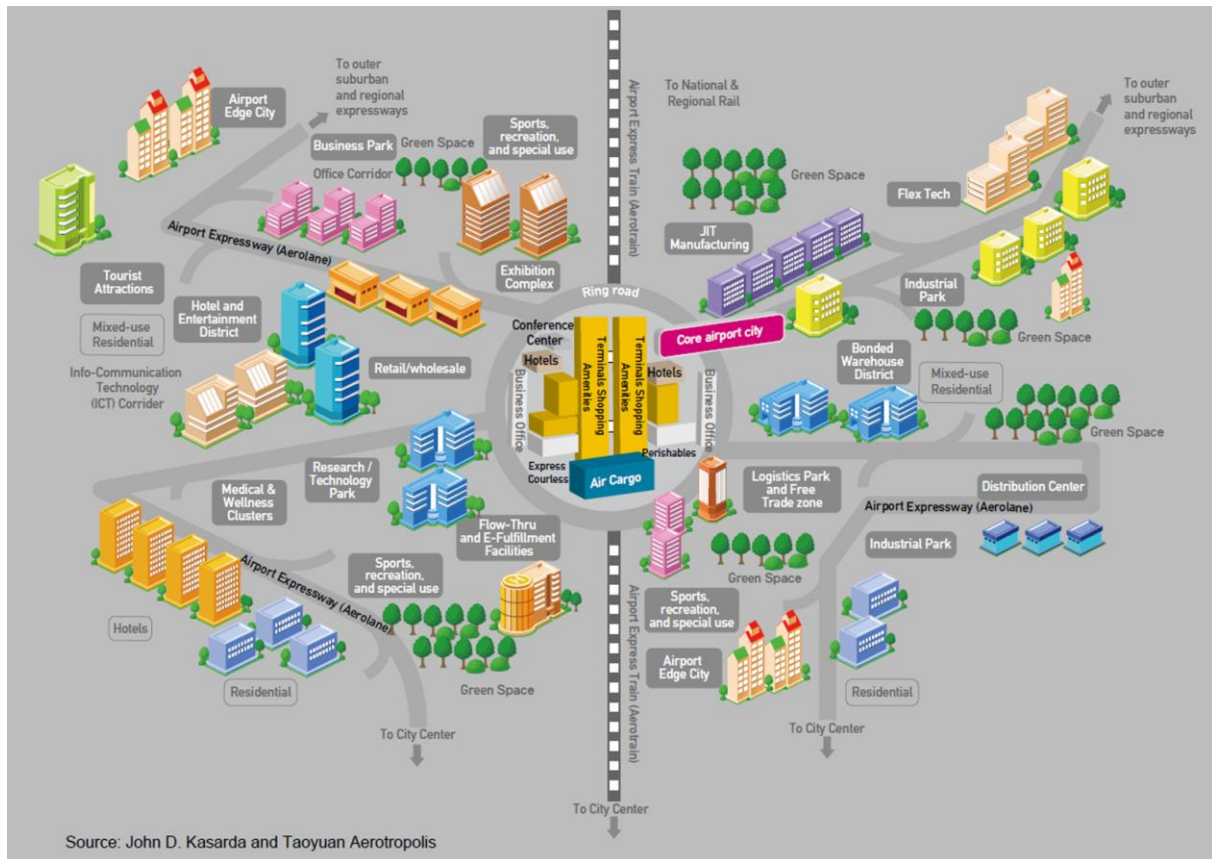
Airport Edge City

To outer suburban and regional expressways

Business Park

Green Space

Sports, recreation, and special use

Office Corridor

Airport Express Train (Aerotrain)

To National & Regional Rail

Green Space

To outer suburban and regional expressways

Flex Tech

JIT Manufacturing

Airport Expressway (Aerolane)

Tourist Attractions

Exhibition Complex

Ring road

Industrial Park

Hotel and Entertainment District

Mixed-use Residential

Conference Center

Hotels

Terminals Shopping Amenities

Terminals Shopping Amenities

Core airport city

Green Space

Info-Communication Technology (ICT) Corridor

Retail/wholesale

Hotels

Business Office

Business Office

Bonded Warehouse District

Mixed-use Residential

Green Space

Express Courless

Perishables

Air Cargo

Research / Technology Park

Medical & Wellness Clusters

Logistics Park and Free Trade zone

Distribution Center

Airport Expressway (Aerolane)

Flow-Thru and E-Fulfillment Facilities

Industrial Park

Airport Expressway (Aerolane)

Sports, recreation, and special use

Green Space

Sports, recreation, and special use

Hotels

Airport Edge City

Residential

Green Space

Residential

Airport Express Train (Aerotrain)

To City Center

To City Center

To City Center

Source: John D. Kasarda and Taoyuan Aerotropolis